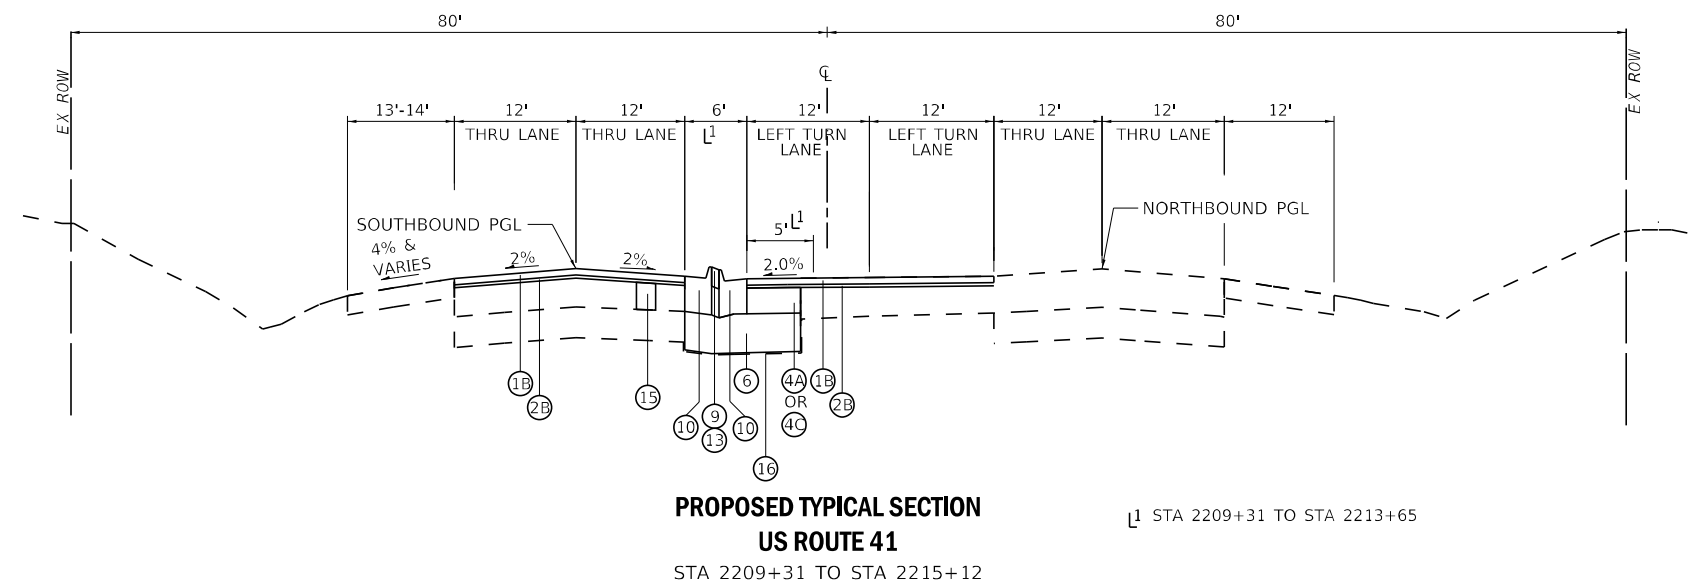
80'

80'

EX ROW

EX ROW

℄

13'-14'

12'
THRU LANE

12'
THRU LANE

6'
$L^1$

12'
LEFT TURN LANE

12'
LEFT TURN LANE

12'
THRU LANE

12'
THRU LANE

12'

SOUTHBOUND PGL

4% & VARIES

2%

2%

5' $L^1$

2.0%

NORTHBOUND PGL

1B

2B

15

10

9

13

10

6

16

4A
OR
4C

1B

2B

PROPOSED TYPICAL SECTION
US ROUTE 41
STA 2209+31 TO STA 2215+12

$L^1$ STA 2209+31 TO STA 2213+65